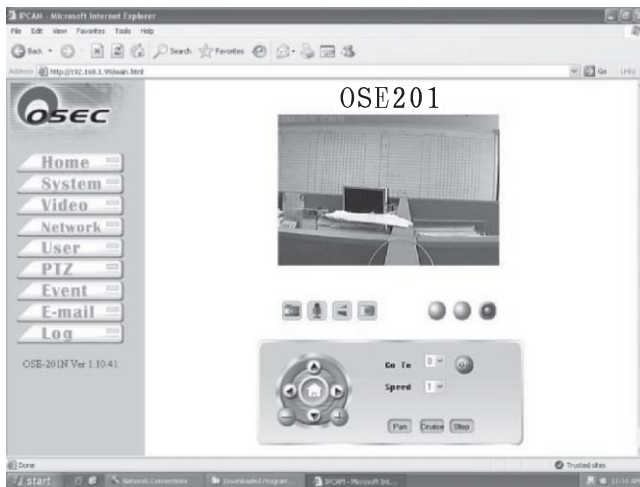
IPCAM - Microsoft Internet Explorer

File Edit View Favorites Tools Help

Back Search Favorites

Address http://192.168.1.99/main.html

Go Links

OSEC

OSE201

Home
System
Video
Network
User
PTZ
Event
E-mail
Log

OSE-201N Ver 1.10.41

Go To 0 Go
Speed 1

Pan Cruise Stop

Done

Trusted sites

start Network Connections Downloaded Program... IPCAM - Microsoft Int...